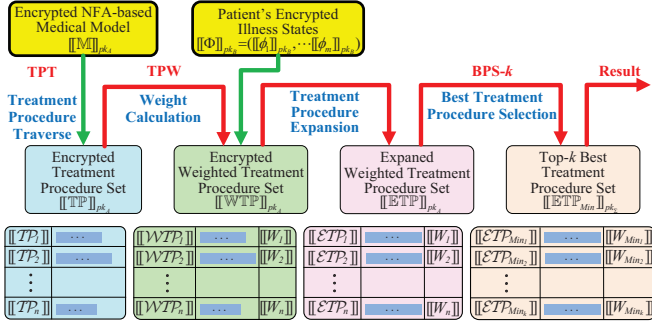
Encrypted NFA-based Medical Model $[\![\mathbb{M}]\!]_{pk_A}$

Patient's Encrypted Illness States $[\![\Phi]\!]_{pk_B} = ([\![\phi_1]\!]_{pk_B}, \cdots [\![\phi_m]\!]_{pk_B})$

TPT

Treatment Procedure Traverse

TPW

Weight Calculation

Treatment Procedure Expansion

BPS-$k$

Best Treatment Procedure Selection

Result

Encrypted Treatment Procedure Set $[\![\mathbb{TP}]\!]_{pk_A}$

Encrypted Weighted Treatment Procedure Set $[\![\mathbb{WTP}]\!]_{pk_A}$

Expaned Weighted Treatment Procedure Set $[\![\mathbb{ETP}]\!]_{pk_A}$

Top-$k$ Best Treatment Procedure Set $[\![\mathbb{ETP}_{Min}]\!]_{pk_B}$

| | |
|---|---|
| $[\![TP_1]\!]$ | ··· |
| $[\![TP_2]\!]$ | ··· |
| ⋮ | |
| $[\![TP_n]\!]$ | ··· |

| | | |
|---|---|---|
| $[\![\mathcal{WTP}_1]\!]$ | ··· | $[\![W_1]\!]$ |
| $[\![\mathcal{WTP}_2]\!]$ | ··· | $[\![W_2]\!]$ |
| ⋮ | | ⋮ |
| $[\![\mathcal{WTP}_n]\!]$ | ··· | $[\![W_n]\!]$ |

| | | |
|---|---|---|
| $[\![\mathcal{ETP}_1]\!]$ | ··· | $[\![W_1]\!]$ |
| $[\![\mathcal{ETP}_2]\!]$ | ··· | $[\![W_2]\!]$ |
| ⋮ | | ⋮ |
| $[\![\mathcal{ETP}_n]\!]$ | ··· | $[\![W_n]\!]$ |

| | | |
|---|---|---|
| $[\![\mathcal{ETP}_{Min_1}]\!]$ | ··· | $[\![W_{Min_1}]\!]$ |
| $[\![\mathcal{ETP}_{Min_2}]\!]$ | ··· | $[\![W_{Min_2}]\!]$ |
| ⋮ | | ⋮ |
| $[\![\mathcal{ETP}_{Min_k}]\!]$ | ··· | $[\![W_{Min_k}]\!]$ |